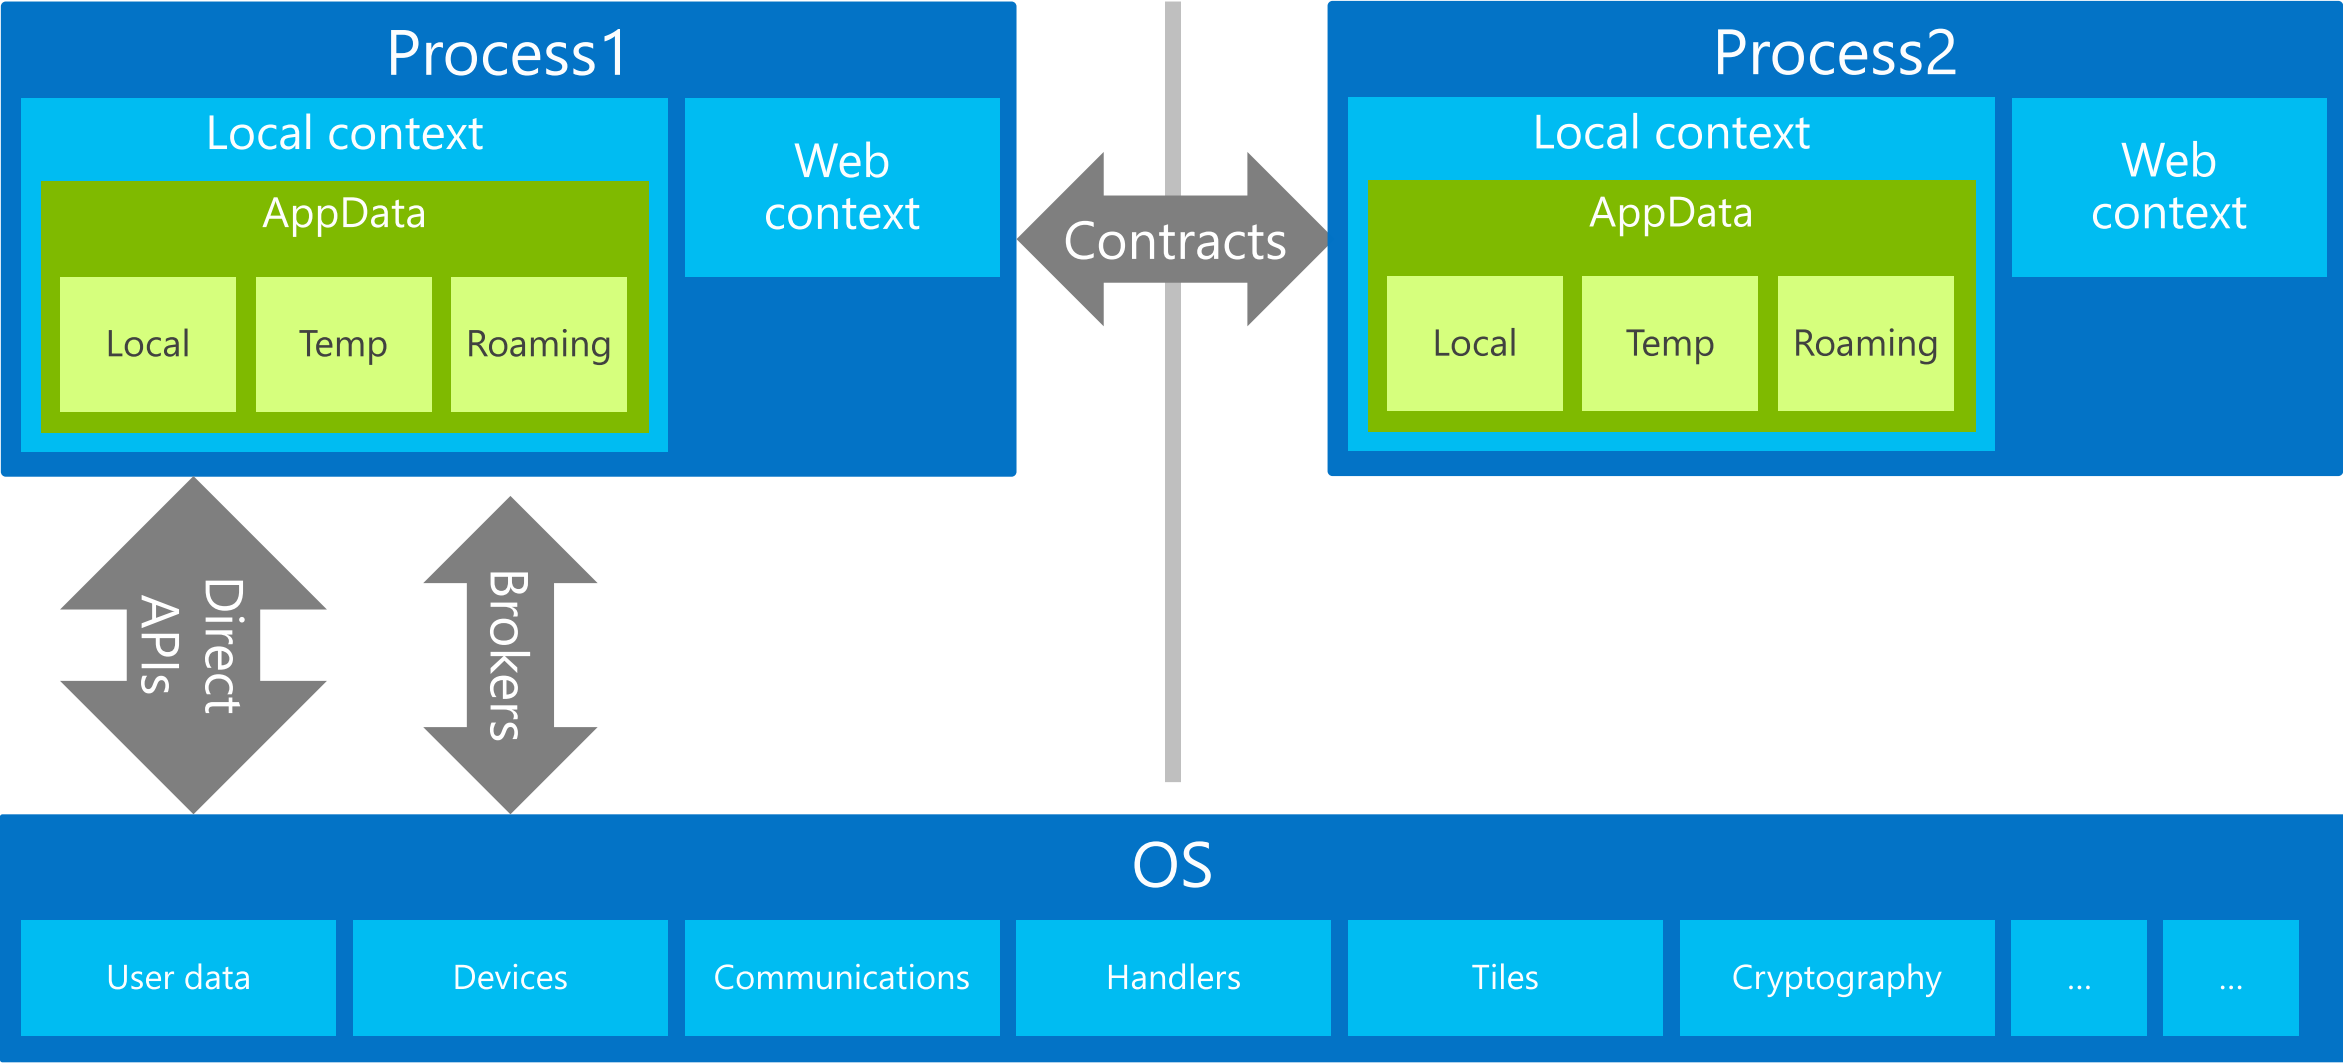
Process1

Local context

AppData

Local

Temp

Roaming

Web context

Contracts

Process2

Local context

AppData

Local

Temp

Roaming

Web context

Direct APIs

Brokers

OS

User data

Devices

Communications

Handlers

Tiles

Cryptography

...

...